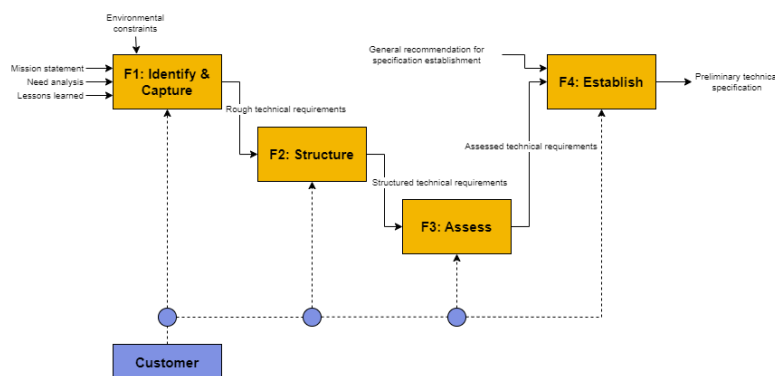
Environmental constraints

Mission statement
Need analysis
Lessons learned

F1: Identify & Capture

Rough technical requirements

F2: Structure

Structured technical requirements

F3: Assess

Assessed technical requirements

General recommendation for specification establishment

F4: Establish

Preliminary technica specification

Customer